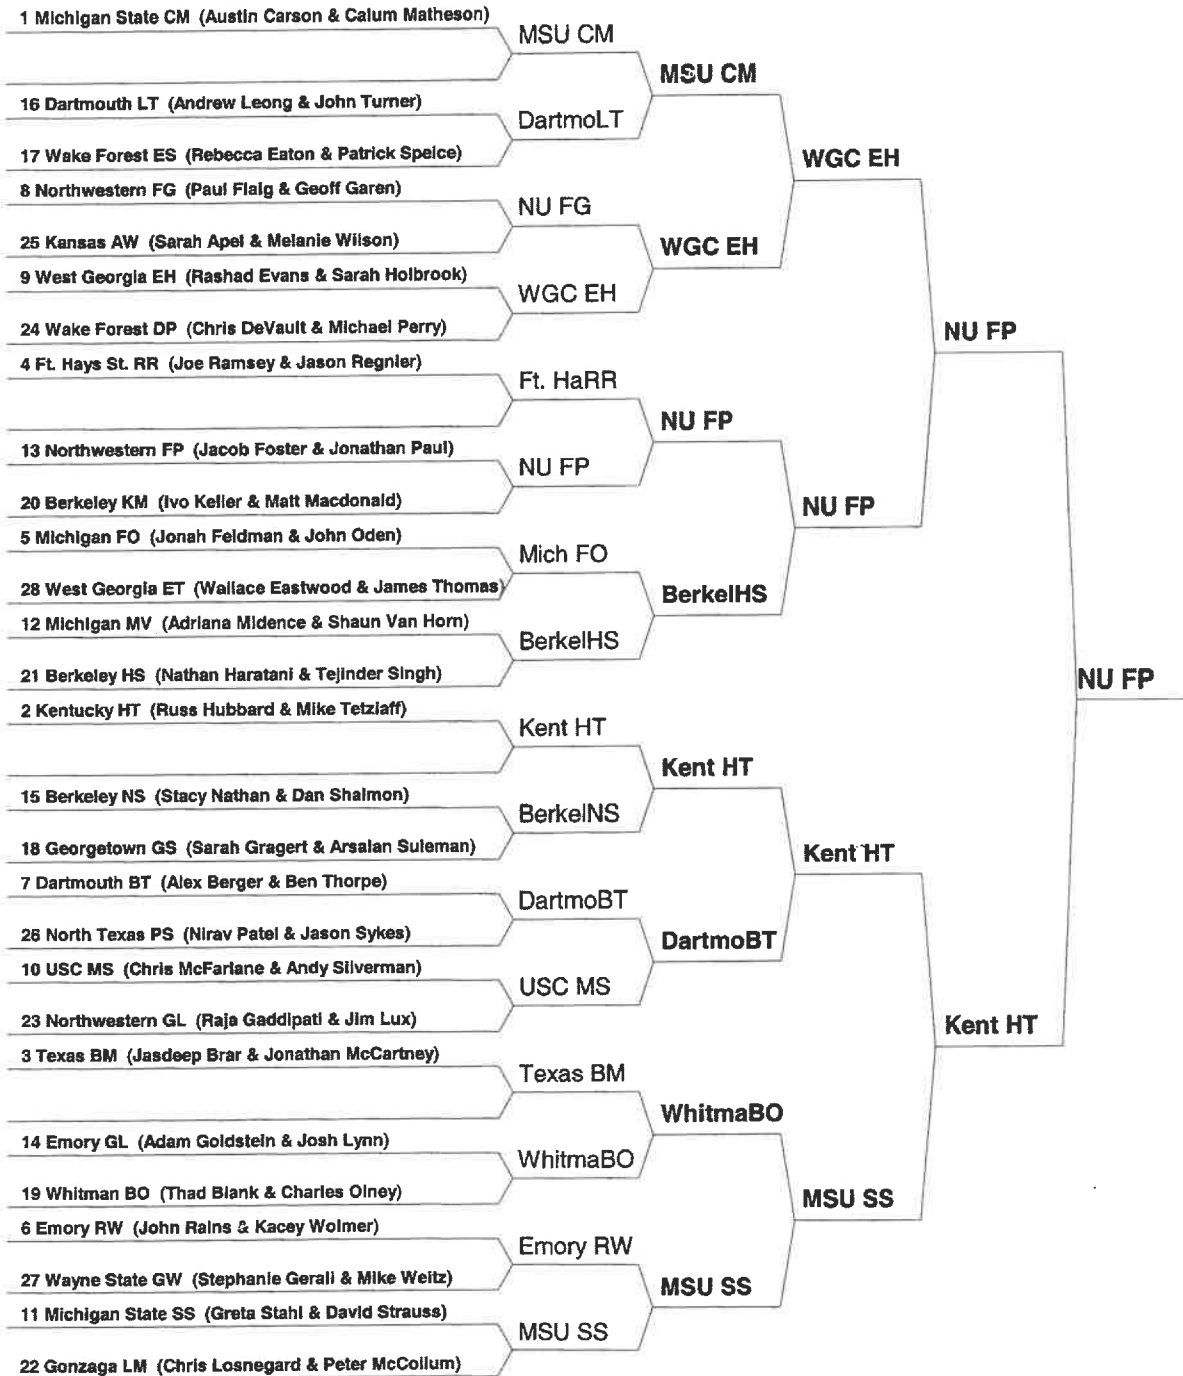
1 Michigan State CM (Austin Carson & Calum Matheson)
MSU CM
MSU CM
16 Dartmouth LT (Andrew Leong & John Turner)
DartmoLT
17 Wake Forest ES (Rebecca Eaton & Patrick Speice)
WGC EH
8 Northwestern FG (Paul Flaig & Geoff Garen)
NU FG
25 Kansas AW (Sarah Apel & Melanie Wilson)
WGC EH
9 West Georgia EH (Rashad Evans & Sarah Holbrook)
WGC EH
24 Wake Forest DP (Chris DeVault & Michael Perry)
NU FP
4 Ft. Hays St. RR (Joe Ramsey & Jason Regnier)
Ft. HaRR
NU FP
13 Northwestern FP (Jacob Foster & Jonathan Paul)
NU FP
20 Berkeley KM (Ivo Keller & Matt Macdonald)
NU FP
5 Michigan FO (Jonah Feldman & John Oden)
Mich FO
28 West Georgia ET (Wallace Eastwood & James Thomas)
BerkelHS
12 Michigan MV (Adriana Midence & Shaun Van Horn)
BerkelHS
21 Berkeley HS (Nathan Haratani & Tejinder Singh)
NU FP
2 Kentucky HT (Russ Hubbard & Mike Tetzlaff)
Kent HT
Kent HT
15 Berkeley NS (Stacy Nathan & Dan Shalmon)
BerkelNS
18 Georgetown GS (Sarah Gragert & Arsalan Suleman)
Kent HT
7 Dartmouth BT (Alex Berger & Ben Thorpe)
DartmoBT
26 North Texas PS (Nirav Patel & Jason Sykes)
DartmoBT
10 USC MS (Chris McFarlane & Andy Silverman)
USC MS
23 Northwestern GL (Raja Gaddipati & Jim Lux)
Kent HT
3 Texas BM (Jasdeep Brar & Jonathan McCartney)
Texas BM
WhitmaBO
14 Emory GL (Adam Goldstein & Josh Lynn)
WhitmaBO
19 Whitman BO (Thad Blank & Charles Olney)
MSU SS
6 Emory RW (John Rains & Kacey Wolmer)
Emory RW
27 Wayne State GW (Stephanie Gerali & Mike Weitz)
MSU SS
11 Michigan State SS (Greta Stahl & David Strauss)
MSU SS
22 Gonzaga LM (Chris Losnegard & Peter McCollum)